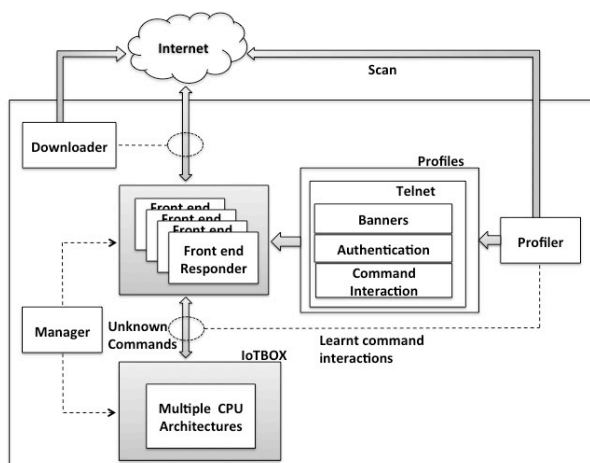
Internet

Scan

Downloader

Profiles

Telnet

Front end

Front end

Front end

Front end Responder

Banners

Authentication

Command Interaction

Profiler

Manager

Unknown Commands

Learnt command interactions

IoTBOX

Multiple CPU Architectures